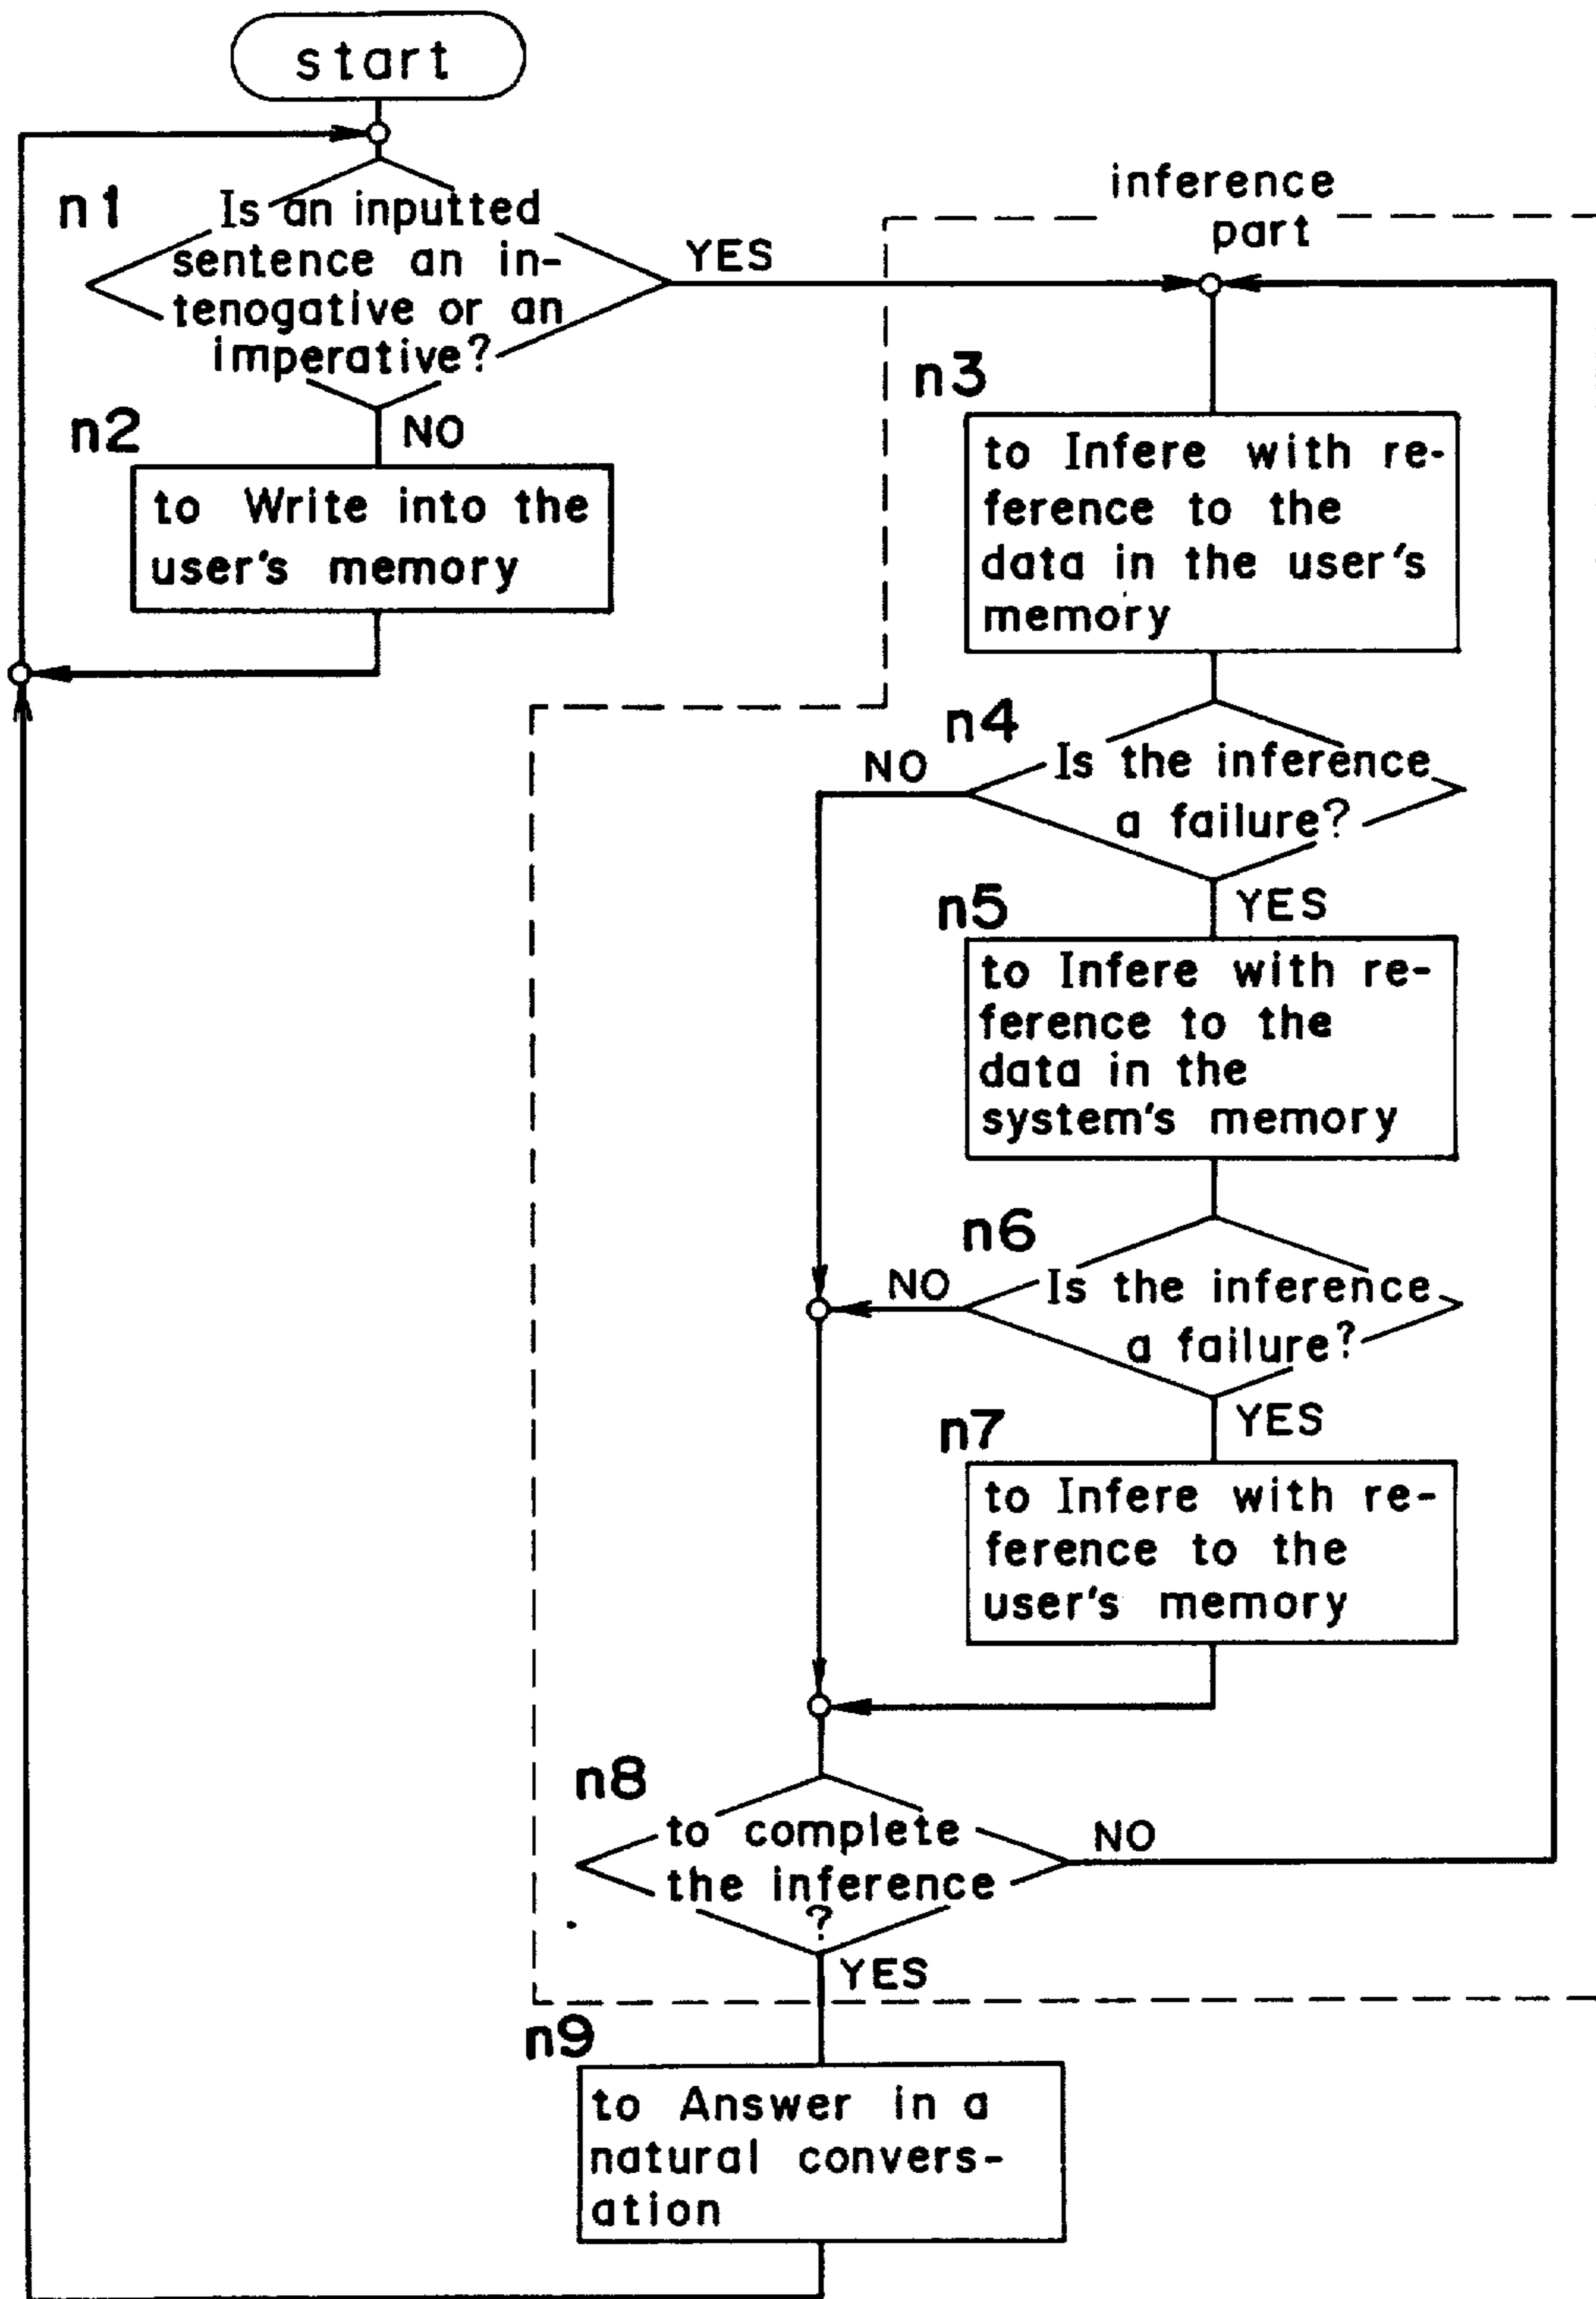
start

n1 Is an inputted sentence an intenogative or an imperative?

YES

NO

n2 to Write into the user's memory

inference part

n3 to Infere with reference to the data in the user's memory

n4 Is the inference a failure?

NO

YES

n5 to Infere with reference to the data in the system's memory

n6 Is the inference a failure?

NO

YES

n7 to Infere with reference to the user's memory

n8 to complete the inference ?

NO

YES

n9 to Answer in a natural conversation